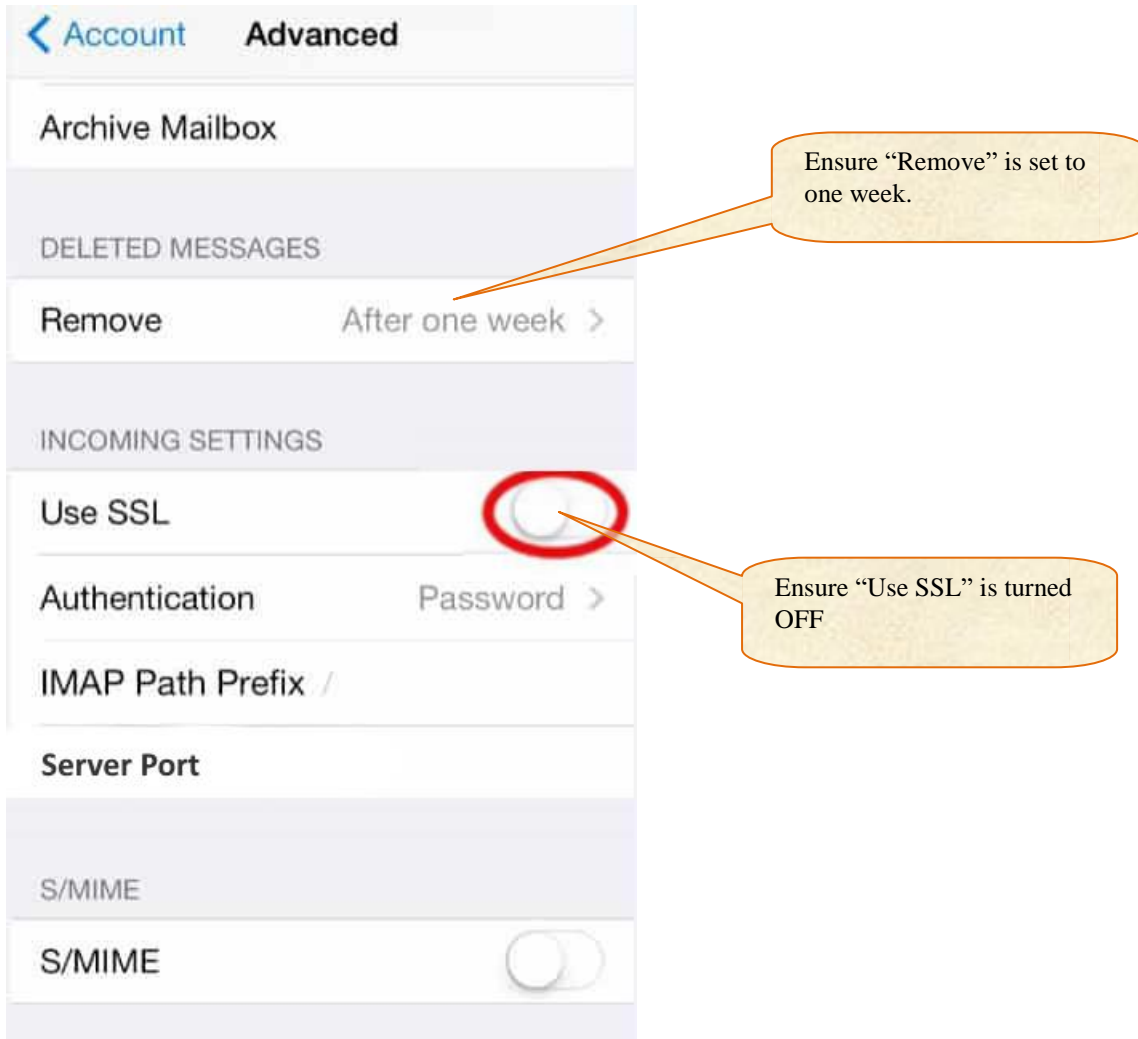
< Account Advanced

Archive Mailbox

Ensure “Remove” is set to one week.

DELETED MESSAGES

Remove After one week >

INCOMING SETTINGS

Use SSL

Ensure “Use SSL” is turned OFF

Authentication Password >

IMAP Path Prefix /

Server Port

S/MIME

S/MIME